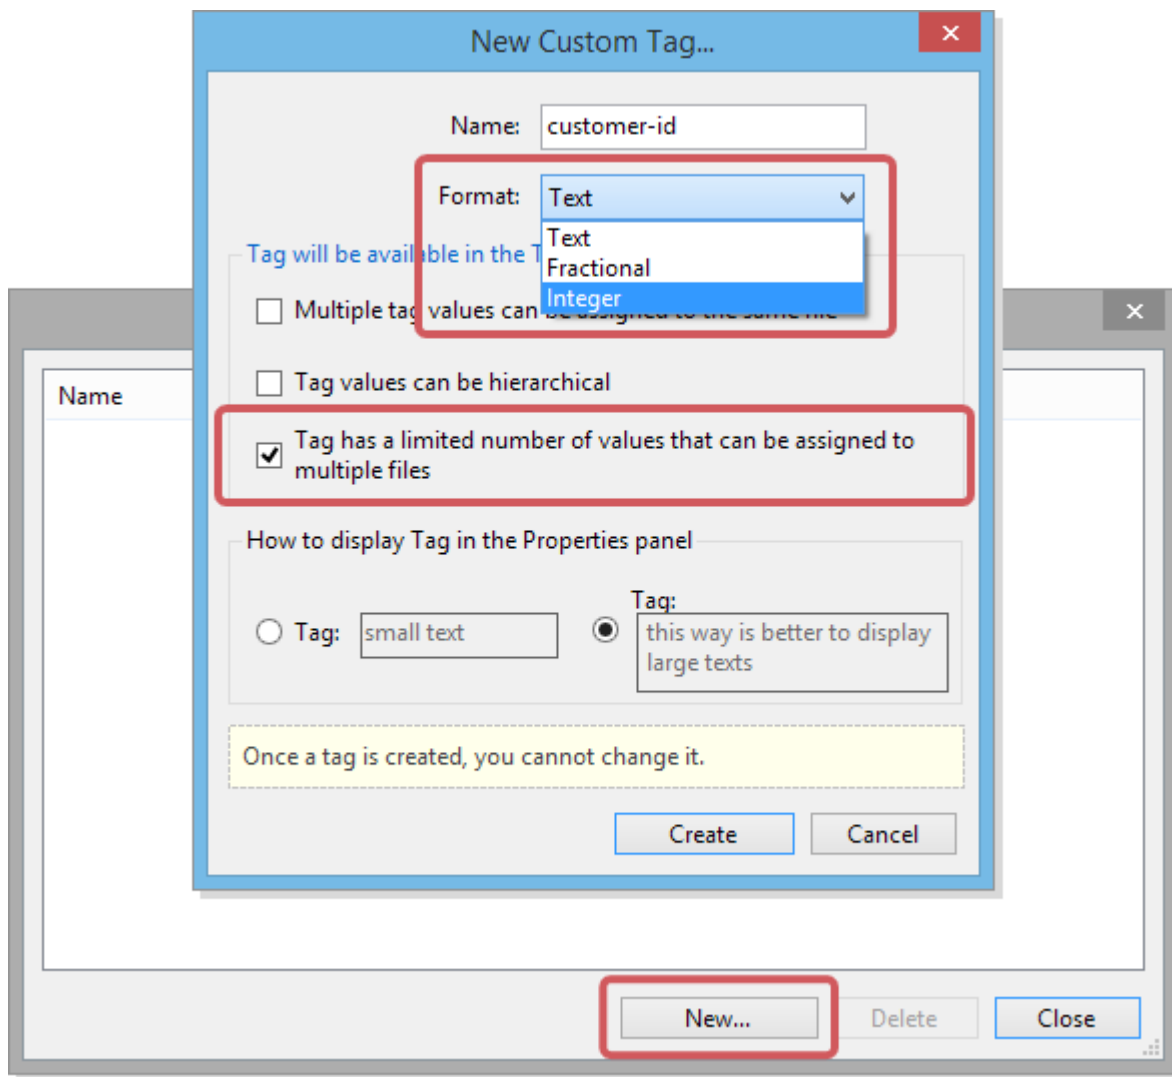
New Custom Tag...

Name: customer-id

Format: Text
Text
Fractional
Integer

Tag will be avail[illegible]ble in the T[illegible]

Multiple ta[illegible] values can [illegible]

Tag values can be hierarchical

Tag has a limited number of values that can be assigned to multiple files

How to display Tag in the Properties panel

Tag: small text

Tag: this way is better to display large texts

Once a tag is created, you cannot change it.

Create Cancel

Name

New... Delete Close